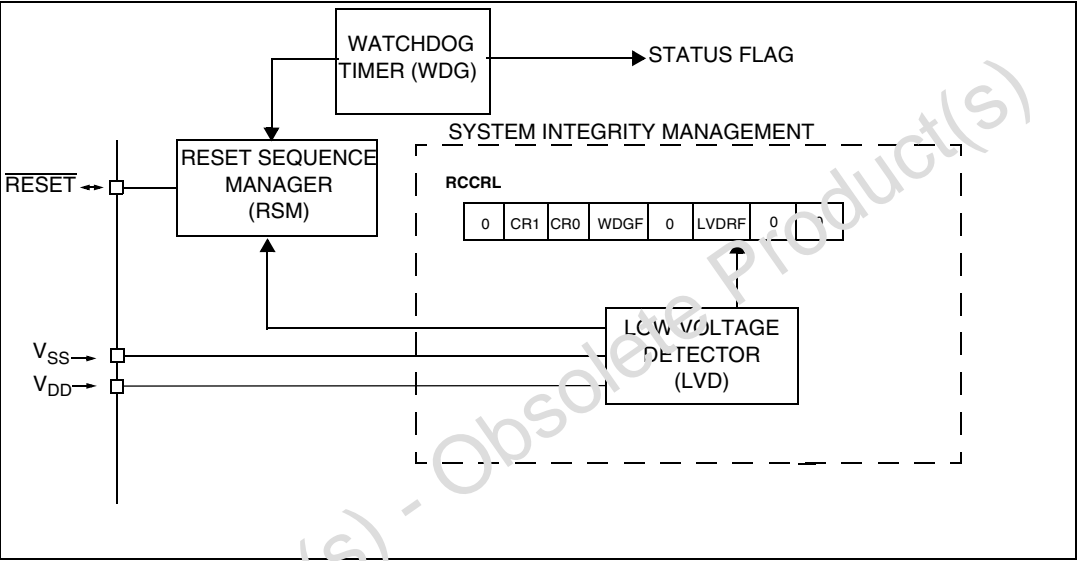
WATCHDOG TIMER (WDG)

STATUS FLAG

SYSTEM INTEGRITY MANAGEMENT

RESET SEQUENCE MANAGER (RSM)

$\overline{RESET}$

RCCRL

| 0 | CR1 | CR0 | WDGF | 0 | LVDRF | 0 | 0 |
|---|---|---|---|---|---|---|---|

LOW VOLTAGE DETECTOR (LVD)

$V_{SS}$

$V_{DD}$

Obsolete Product(s) - Obsolete Product(s)